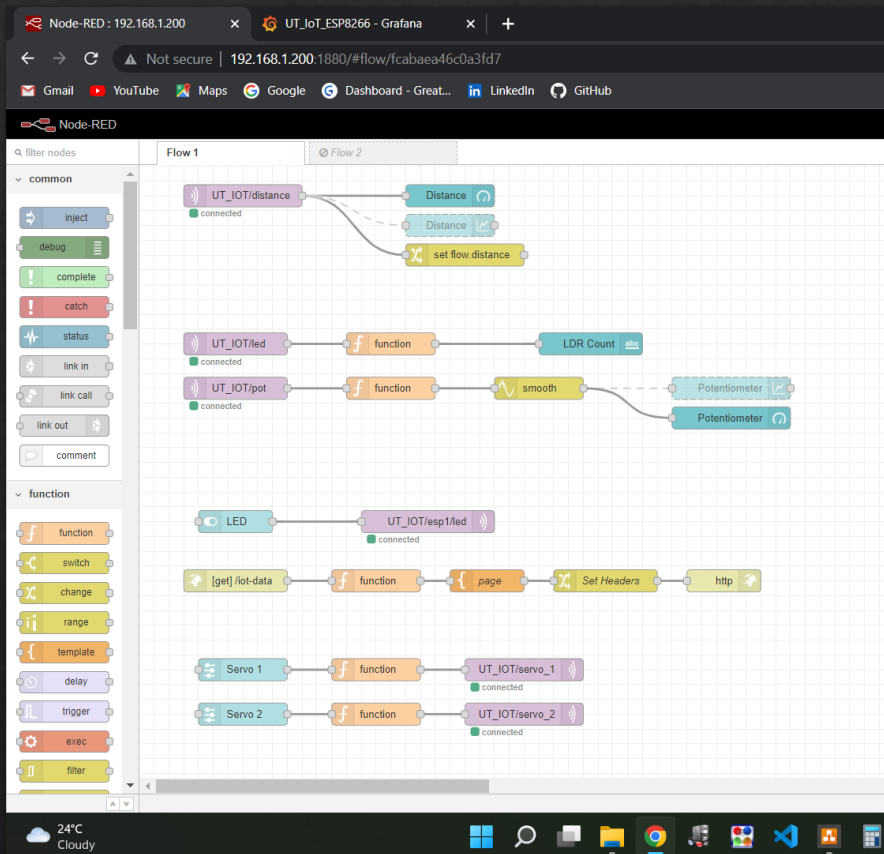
Node-RED : 192.168.1.200 ×
UT_IoT_ESP8266 - Grafana ×
+

Not secure | 192.168.1.200:1880/#flow/fcabaea46c0a3fd7

Gmail YouTube Maps Google Dashboard - Great... LinkedIn GitHub

Node-RED

filter nodes

common
inject
debug
complete
catch
status
link in
link call
link out
comment

function
function
switch
change
range
template
delay
trigger
exec
filter

Flow 1
Flow 2

UT_IOT/distance
connected
Distance
Distance
set flow.distance

UT_IOT/led
connected
function
LDR Count

UT_IOT/pot
connected
function
smooth
Potentiometer
Potentiometer

LED
UT_IOT/esp1/led
connected

[get] /iot-data
function
page
Set Headers
http

Servo 1
function
UT_IOT/servo_1
connected

Servo 2
function
UT_IOT/servo_2
connected

24°C
Cloudy